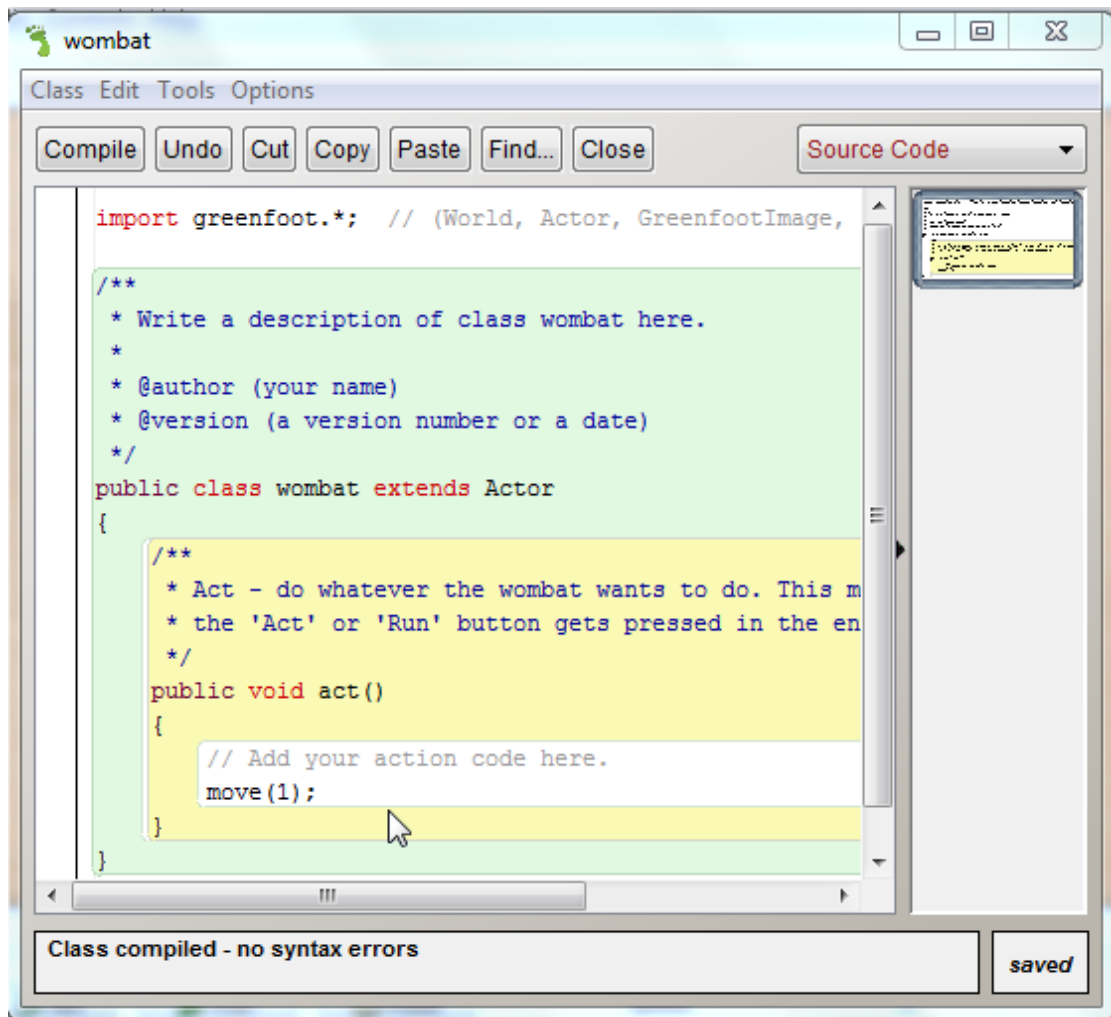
wombat

Class Edit Tools Options

Compile Undo Cut Copy Paste Find... Close

Source Code

import greenfoot.*;  // (World, Actor, GreenfootImage,

/**
 * Write a description of class wombat here.
 *
 * @author (your name)
 * @version (a version number or a date)
 */
public class wombat extends Actor
{
    /**
     * Act - do whatever the wombat wants to do. This m
     * the 'Act' or 'Run' button gets pressed in the en
     */
    public void act()
    {
        // Add your action code here.
        move(1);
    }
}

Class compiled - no syntax errors

saved